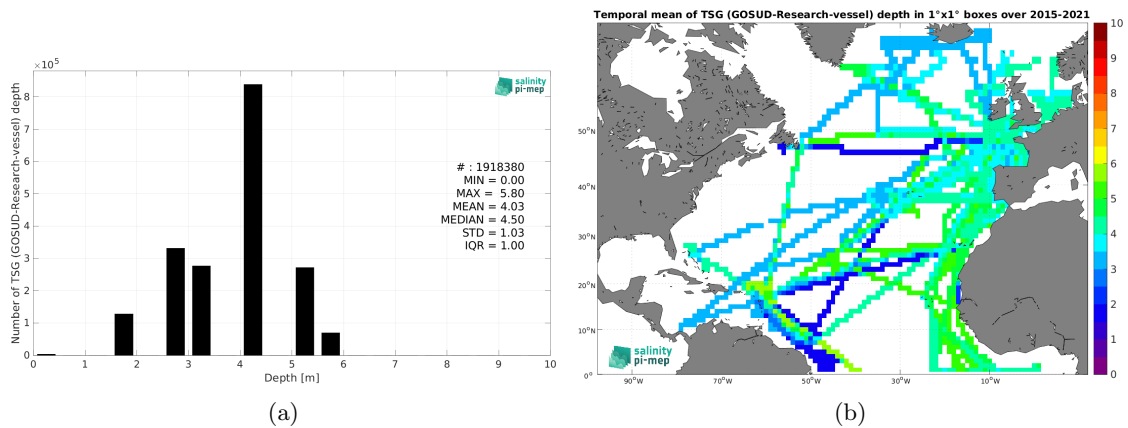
$\times 10^5$

salinity pi-mep

Number of TSG (GOSUD-Research-vessel) depth

8
7
6
5
4
3
2
1
0

# : 1918380
MIN = 0.00
MAX = 5.80
MEAN = 4.03
MEDIAN = 4.50
STD = 1.03
IQR = 1.00

0 1 2 3 4 5 6 7 8 9 10
Depth [m]

(a)

Temporal mean of TSG (GOSUD-Research-vessel) depth in 1°x1° boxes over 2015-2021

50°N
40°N
30°N
20°N
10°N
0°

90°W 70°W 50°W 30°W 10°W

salinity pi-mep

10
9
8
7
6
5
4
3
2
1
0

(b)